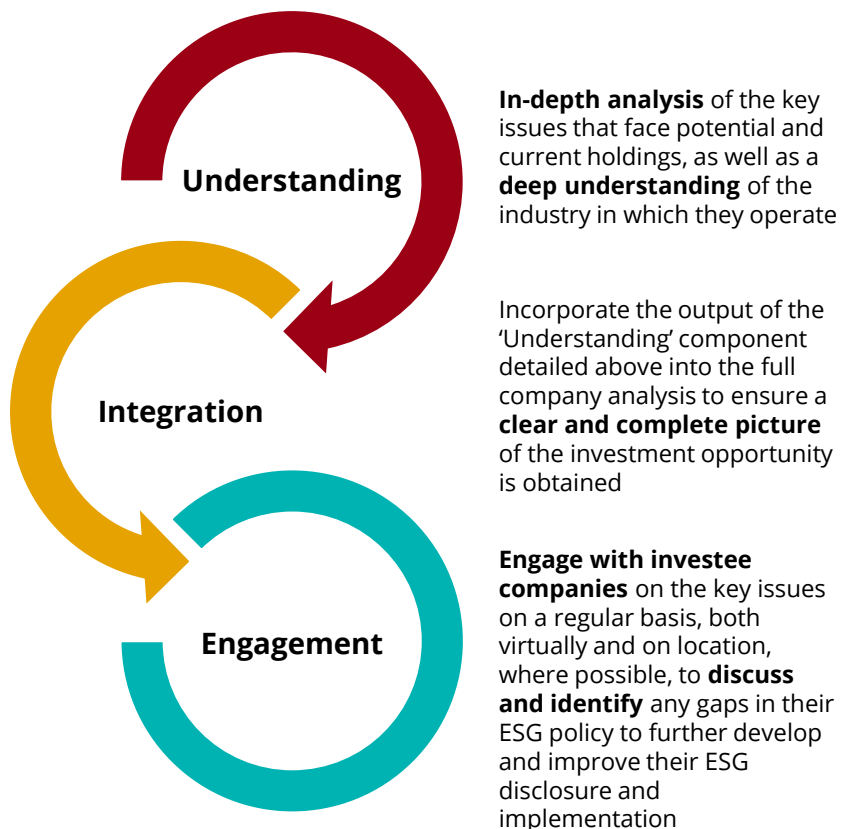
Understanding

In-depth analysis of the key issues that face potential and current holdings, as well as a deep understanding of the industry in which they operate

Integration

Incorporate the output of the 'Understanding' component detailed above into the full company analysis to ensure a clear and complete picture of the investment opportunity is obtained

Engagement

Engage with investee companies on the key issues on a regular basis, both virtually and on location, where possible, to discuss and identify any gaps in their ESG policy to further develop and improve their ESG disclosure and implementation